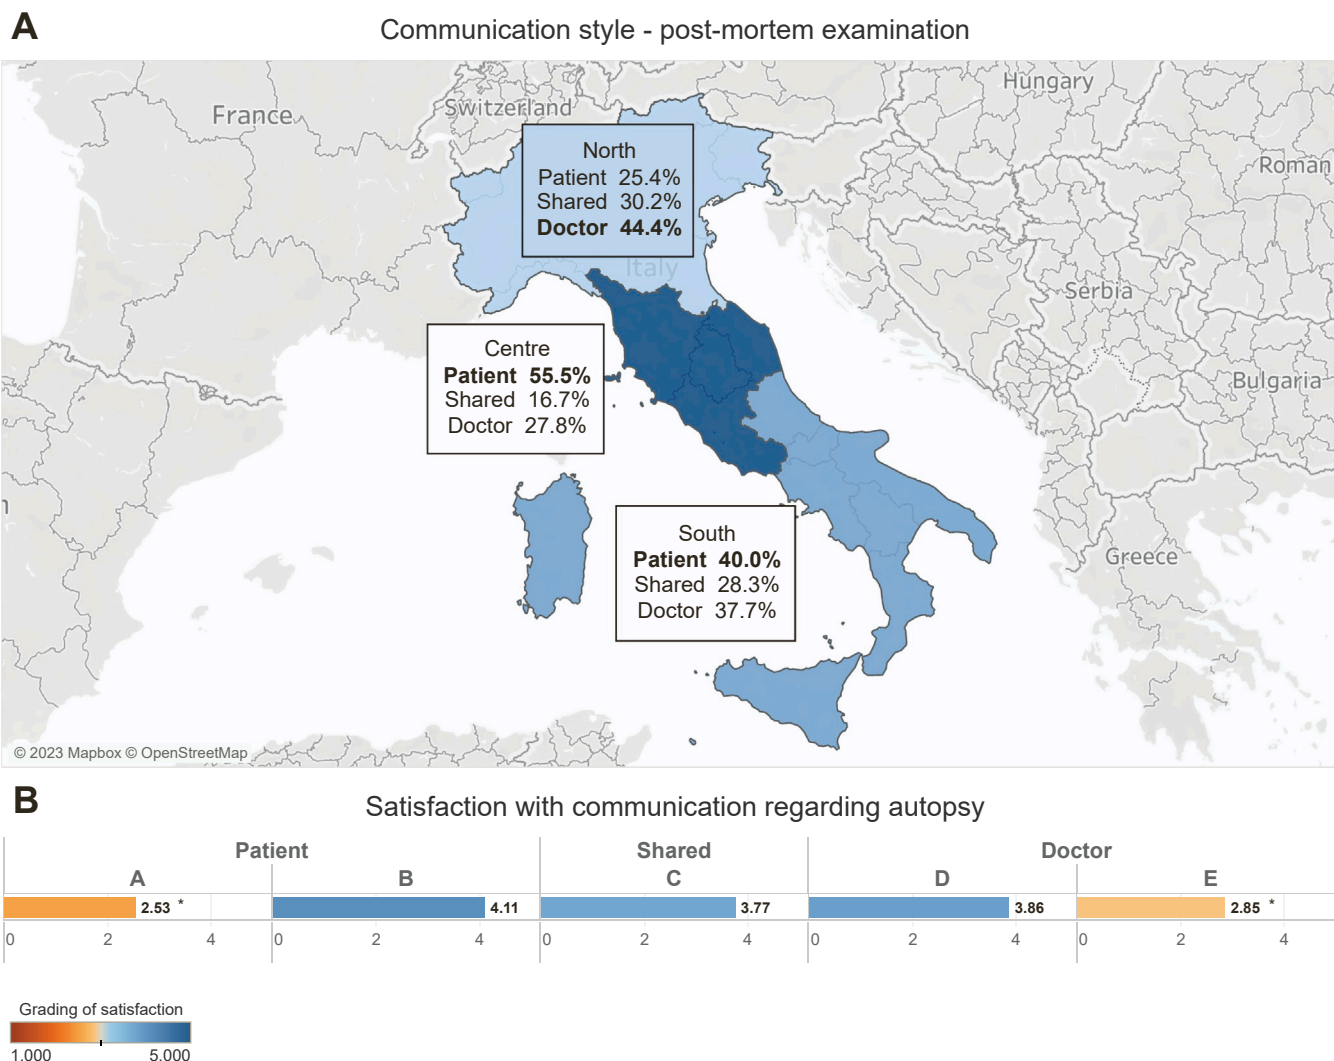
A

Communication style - post-mortem examination

France

Switzerland

Hungary

Roman

Italy

Serbia

Bulgaria

Greece

North
Patient 25.4%
Shared 30.2%
**Doctor 44.4%**

Centre
**Patient 55.5%**
Shared 16.7%
Doctor 27.8%

South
**Patient 40.0%**
Shared 28.3%
Doctor 37.7%

© 2023 Mapbox © OpenStreetMap

B

Satisfaction with communication regarding autopsy

| Patient | | Shared | Doctor | |
|---|---|---|---|---|
| A | B | C | D | E |
| 2.53 * | 4.11 | 3.77 | 3.86 | 2.85 * |
| 0 2 4 | 0 2 4 | 0 2 4 | 0 2 4 | 0 2 4 |

Grading of satisfaction
1.000 5.000